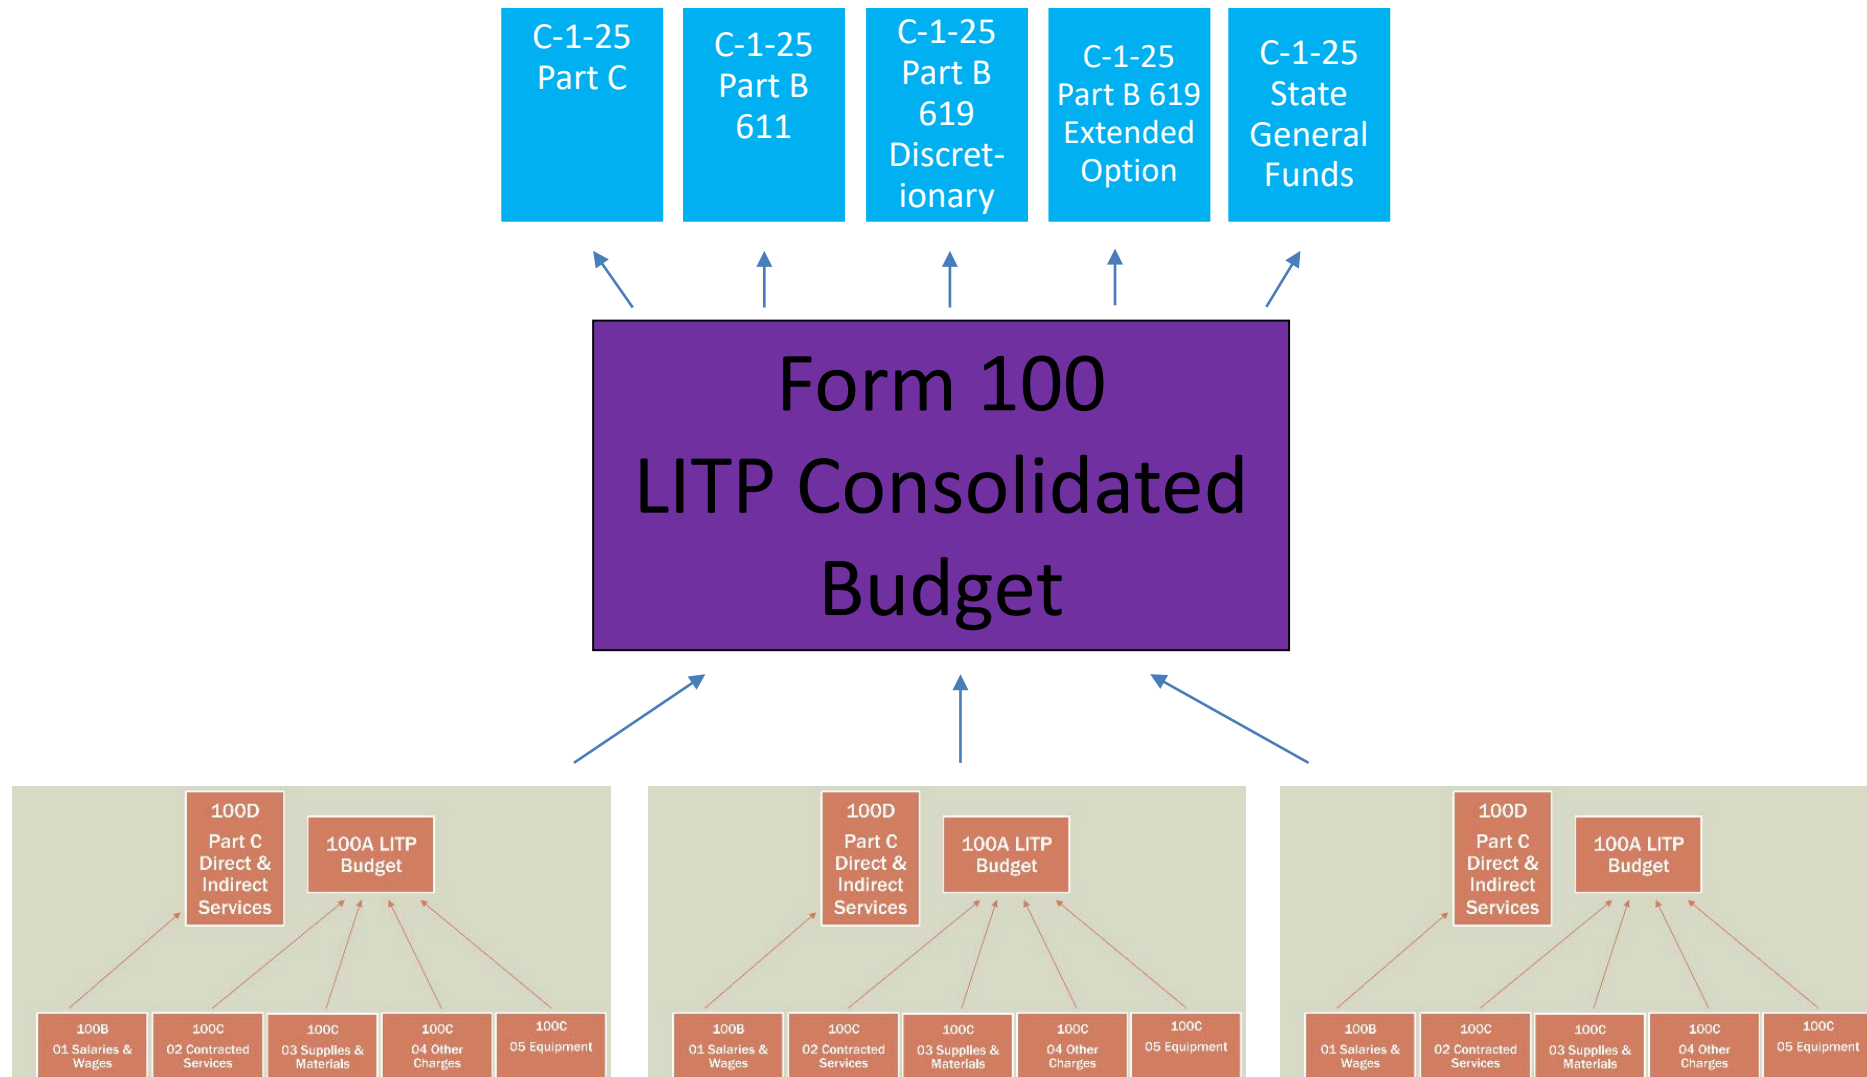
C-1-25 Part C

C-1-25 Part B 611

C-1-25 Part B 619 Discret-ionary

C-1-25 Part B 619 Extended Option

C-1-25 State General Funds

Form 100
LITP Consolidated Budget

100D
Part C Direct & Indirect Services

100A LITP Budget

100B
01 Salaries & Wages

100C
02 Contracted Services

100C
03 Supplies & Materials

100C
04 Other Charges

100C
05 Equipment

100D
Part C Direct & Indirect Services

100A LITP Budget

100B
01 Salaries & Wages

100C
02 Contracted Services

100C
03 Supplies & Materials

100C
04 Other Charges

100C
05 Equipment

100D
Part C Direct & Indirect Services

100A LITP Budget

100B
01 Salaries & Wages

100C
02 Contracted Services

100C
03 Supplies & Materials

100C
04 Other Charges

100C
05 Equipment